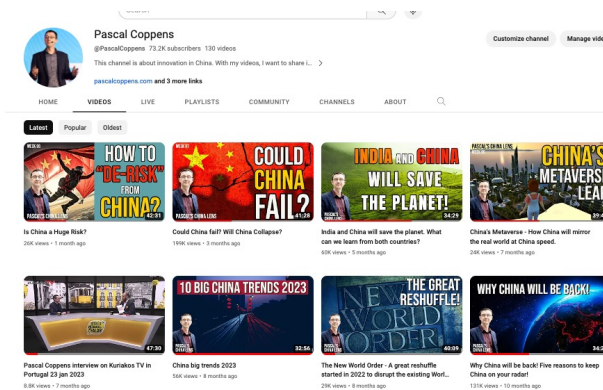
Pascal Coppens

@PascalCoppens 73.2K subscribers 130 videos

This channel is about innovation in China. With my videos, I want to share i... >

pascalcoppens.com and 3 more links

Customize channel

Manage vide

HOME VIDEOS LIVE PLAYLISTS COMMUNITY CHANNELS ABOUT

Latest Popular Oldest

HOW TO "DE-RISK" FROM CHINA?

PASCAL'S CHINA LENS

42:31

Is China a Huge Risk?

26K views • 1 month ago

COULD CHINA FAIL?

PASCAL'S CHINA LENS

41:28

Could China fail? Will China Collapse?

199K views • 3 months ago

INDIA AND CHINA WILL SAVE THE PLANET!

PASCAL'S CHINA LENS

34:29

India and China will save the planet. What can we learn from both countries?

60K views • 5 months ago

PASCAL'S CHINA LENS

CHINA'S METAVERS LEA

39:4

China's Metaverse - How China will mirror the real world at China speed.

24K views • 7 months ago

47:30

Pascal Coppens interview on Kuriakos TV in Portugal 23 jan 2023

8.8K views • 7 months ago

10 BIG CHINA TRENDS 2023

32:56

China big trends 2023

56K views • 8 months ago

NEW WORLD ORDER

THE GREAT RESHUFFLE!

PASCAL'S CHINA LENS

40:09

The New World Order - A great reshuffle started in 2022 to disrupt the existing Worl...

29K views • 8 months ago

WHY CHINA WILL BE BACK!

PASCAL'S CHINA LENS

34:2

Why China will be back! Five reasons to keep China on your radar!

131K views • 10 months ago